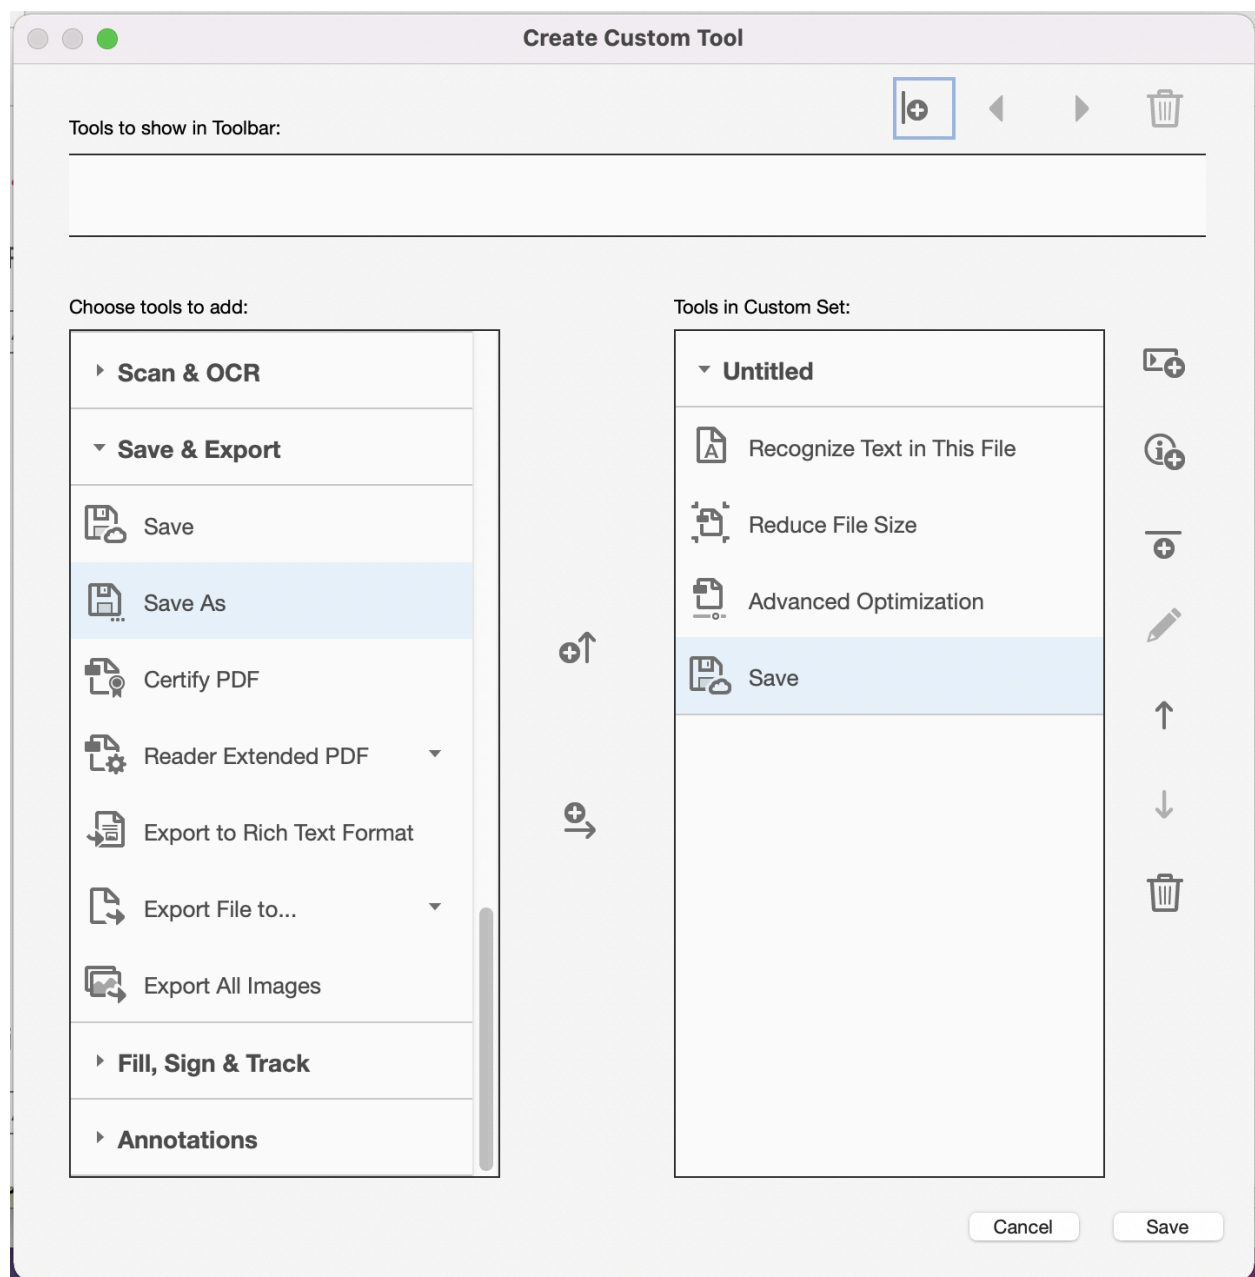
Create Custom Tool

Tools to show in Toolbar:

Choose tools to add:

Scan & OCR

Save & Export

Save

Save As

Certify PDF

Reader Extended PDF

Export to Rich Text Format

Export File to...

Export All Images

Fill, Sign & Track

Annotations

Tools in Custom Set:

Untitled

Recognize Text in This File

Reduce File Size

Advanced Optimization

Save

Cancel

Save